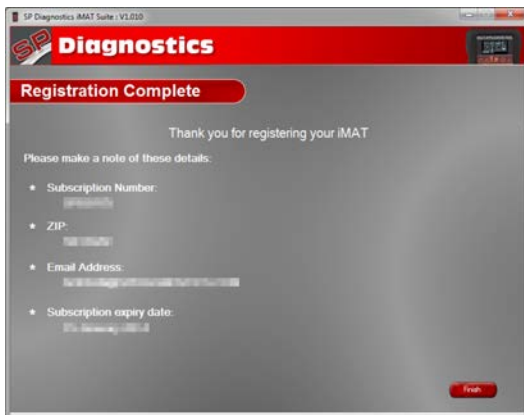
SP Diagnostics iMAT Suite : V1.010

SP Diagnostics

Registration Complete

Thank you for registering your iMAT

Please make a note of these details:

* Subscription Number:
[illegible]

* ZIP:
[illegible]

* Email Address:
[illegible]

* Subscription expiry date:
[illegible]

Finish